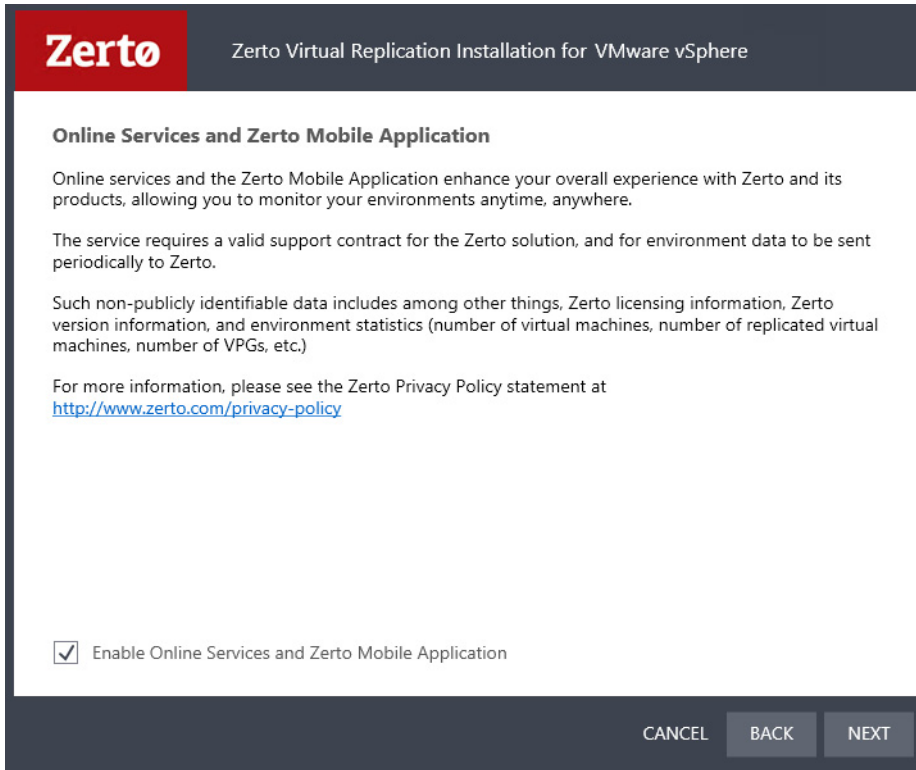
Zertø

Zerto Virtual Replication Installation for VMware vSphere

Online Services and Zerto Mobile Application

Online services and the Zerto Mobile Application enhance your overall experience with Zerto and its products, allowing you to monitor your environments anytime, anywhere.

The service requires a valid support contract for the Zerto solution, and for environment data to be sent periodically to Zerto.

Such non-publicly identifiable data includes among other things, Zerto licensing information, Zerto version information, and environment statistics (number of virtual machines, number of replicated virtual machines, number of VPGs, etc.)

For more information, please see the Zerto Privacy Policy statement at http://www.zerto.com/privacy-policy

Enable Online Services and Zerto Mobile Application

CANCEL BACK NEXT